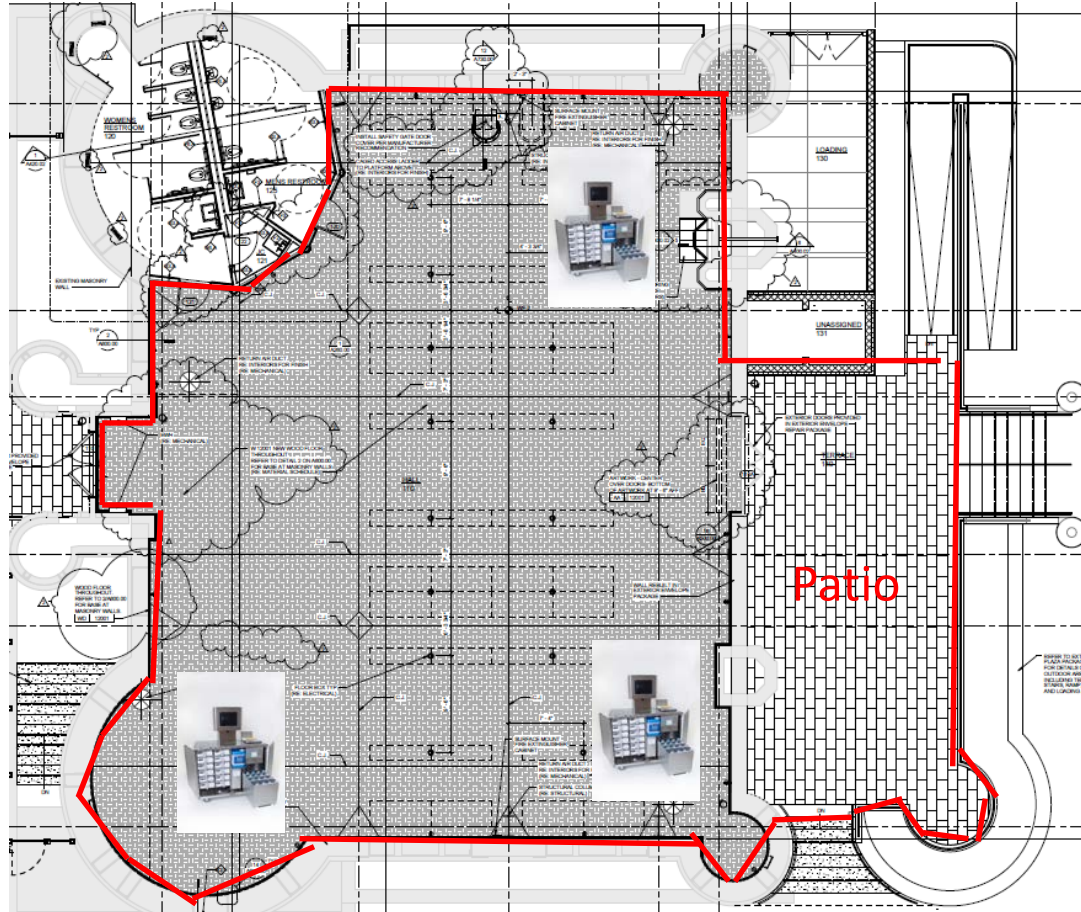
WOMENS RESTROOM
120

MENS RESTROOM

EXISTING MASONRY WALL

LOADING
130

UNASSIGNED
131

INSTALL SAFETY GATE DOOR COVER PER MANUFACTURER RECOMMENDATION

SURFACE MOUNT FIRE EXTINGUISHER CABINET

RETURN AIR DUCT RE: MECHANICAL

RE: MECHANICAL

WOOD FLOOR THROUGHOUT

EXTERIOR DOORS PROVIDED IN EXTERIOR ENVELOPE REPAIR PACKAGE

TERRACE

ARTWORK

WALL REBUILT IN EXTERIOR ENVELOPE PACKAGE

Patio

FLOOR BOX TYP RE: ELECTRICAL

SURFACE MOUNT FIRE EXTINGUISHER CABINET

RETURN AIR DUCT RE: MECHANICAL

STRUCTURAL COLUMN RE: STRUCTURAL

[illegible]